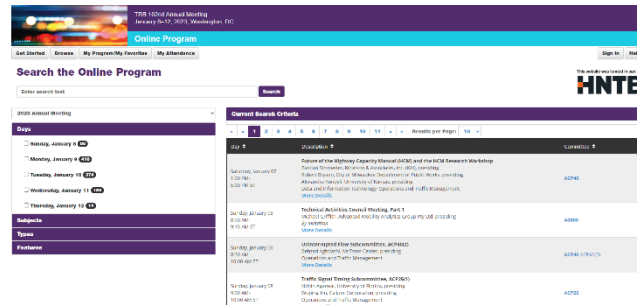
TRB 102nd Annual Meeting
January 8–12, 2023, Washington, DC

Online Program

Get Started | Browse | My Program/My Favorites | My Attendance

Sign In | Hel

Search the Online Program

Enter search text

Search

This website was funded in par

HNTE

2023 Annual Meeting

Days

Sunday, January 8 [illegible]

Monday, January 9 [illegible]

Tuesday, January 10 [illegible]

Wednesday, January 11 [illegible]

Thursday, January 12 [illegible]

Subjects

Types

Features

Current Search Criteria

« ‹ 1 2 3 4 5 6 7 8 9 10 11 › » Results per Page: 10

Day | Description | Committee
---|---|---
Saturday, January 07 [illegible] | Future of the Highway Capacity Manual (HCM) and the HCM Research Workshop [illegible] More Details | ACP40
Sunday, January 08 8:00 AM - 9:15 AM ET | Technical Activities Council Meeting, Part 1 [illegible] More Details | A0000
Sunday, January 08 8:00 AM - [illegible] | Uninterrupted Flow Subcommittee, ACP40(2) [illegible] Operations and Traffic Management More Details | ACP40 ACP40(2)
Sunday, January 08 9:00 AM - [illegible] | Traffic Signal Timing Subcommittee, ACP25(1) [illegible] Operations and Traffic Management | ACP25